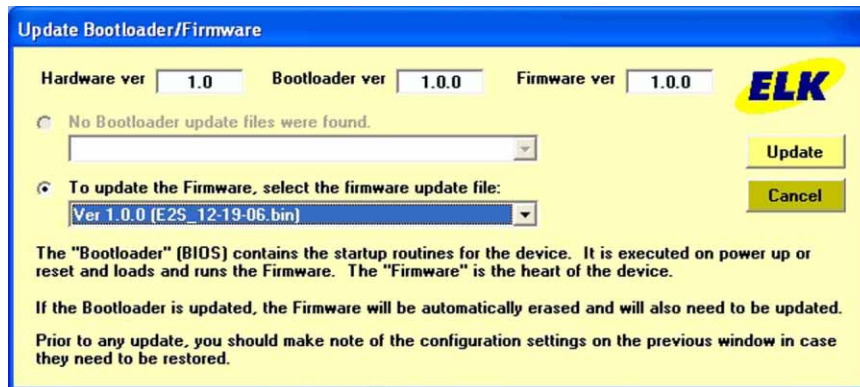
Update Bootloader/Firmware

Hardware ver 1.0 Bootloader ver 1.0.0 Firmware ver 1.0.0

ELK

No Bootloader update files were found.

Update

To update the Firmware, select the firmware update file:

Cancel

Ver 1.0.0 (E2S_12-19-06.bin)

The "Bootloader" (BIOS) contains the startup routines for the device. It is executed on power up or reset and loads and runs the Firmware. The "Firmware" is the heart of the device.

If the Bootloader is updated, the Firmware will be automatically erased and will also need to be updated.

Prior to any update, you should make note of the configuration settings on the previous window in case they need to be restored.